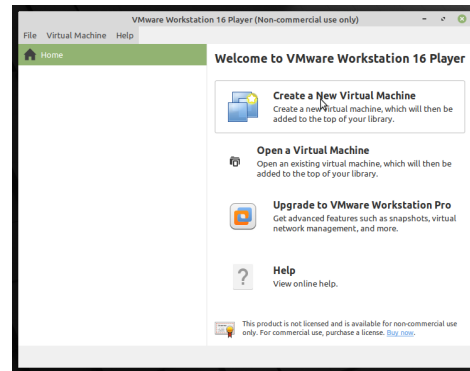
VMware Workstation 16 Player (Non-commercial use only)

File Virtual Machine Help

Home

Welcome to VMware Workstation 16 Player

Create a New Virtual Machine
Create a new virtual machine, which will then be added to the top of your library.

Open a Virtual Machine
Open an existing virtual machine, which will then be added to the top of your library.

Upgrade to VMware Workstation Pro
Get advanced features such as snapshots, virtual network management, and more.

Help
View online help.

This product is not licensed and is available for non-commercial use only. For commercial use, purchase a license. Buy now.